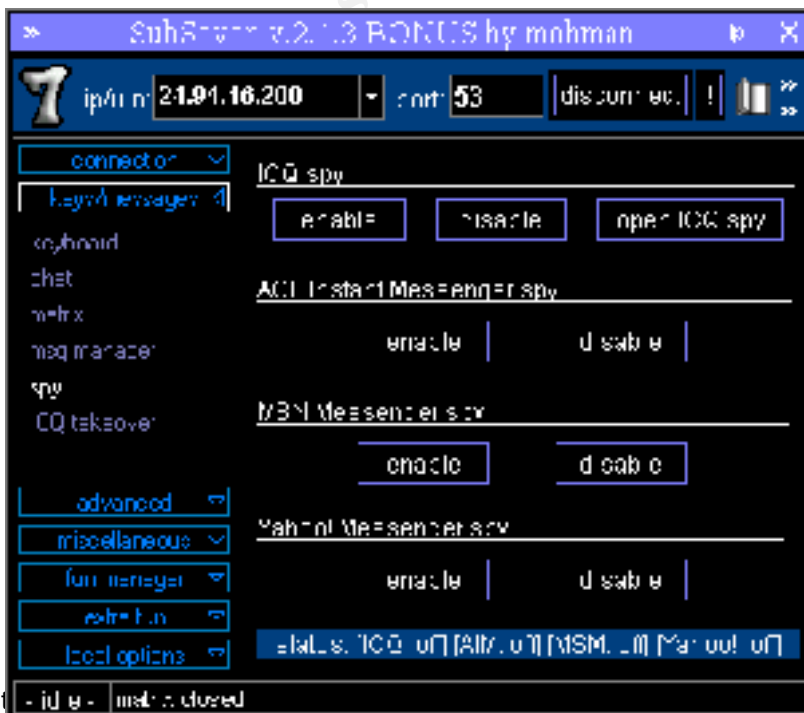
SubSeven v.2.1.3 BONUS by mobman

ip/uin 24.91.16.200 port 53 disconnect !

connection
keys/messages
keyboard
chat
matrix
msg manager
spy
ICQ takeover
advanced
miscellaneous
fun manager
extra fun
local options

ICQ spy
enable disable open ICQ spy

AOL Instant Messenger spy
enable disable

MSN Messenger spy
enable disable

Yahoo! Messenger spy
enable disable

status: ICQ: off [AIM: off] [MSN: off] [Yahoo!: off]

- idle - matrix closed